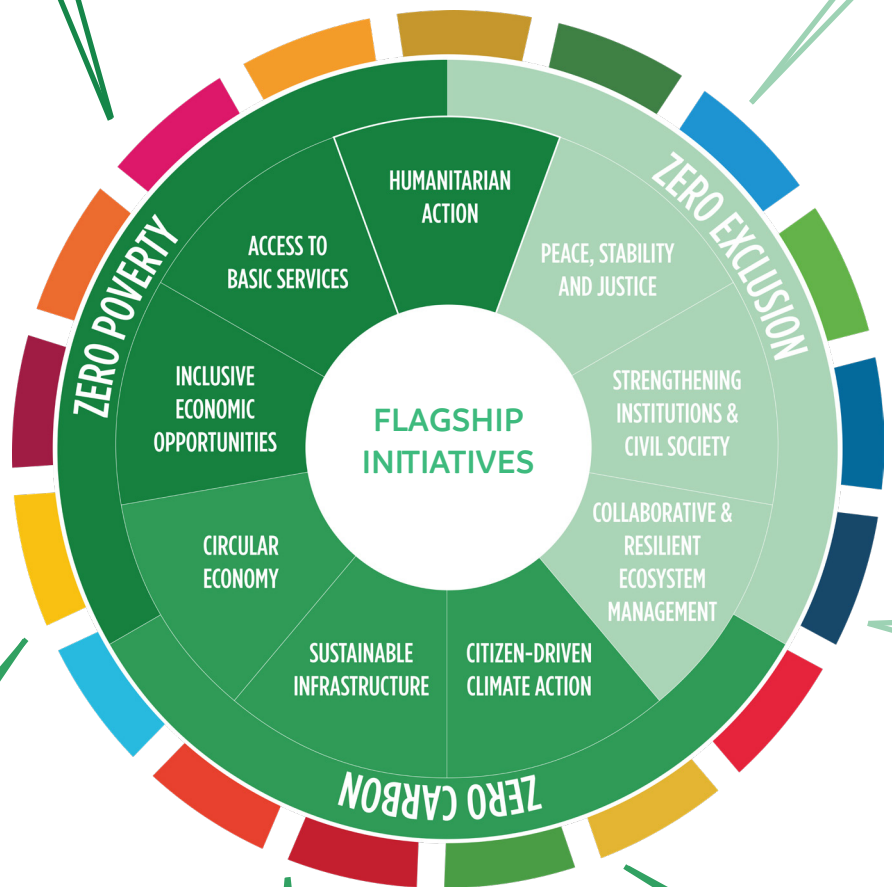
FLAGSHIP INITIATIVES

ZERO POVERTY

HUMANITARIAN ACTION

ACCESS TO BASIC SERVICES

INCLUSIVE ECONOMIC OPPORTUNITIES

ZERO EXCLUSION

PEACE, STABILITY AND JUSTICE

STRENGTHENING INSTITUTIONS & CIVIL SOCIETY

COLLABORATIVE & RESILIENT ECOSYSTEM MANAGEMENT

ZERO CARBON

CIRCULAR ECONOMY

SUSTAINABLE INFRASTRUCTURE

CITIZEN-DRIVEN CLIMATE ACTION